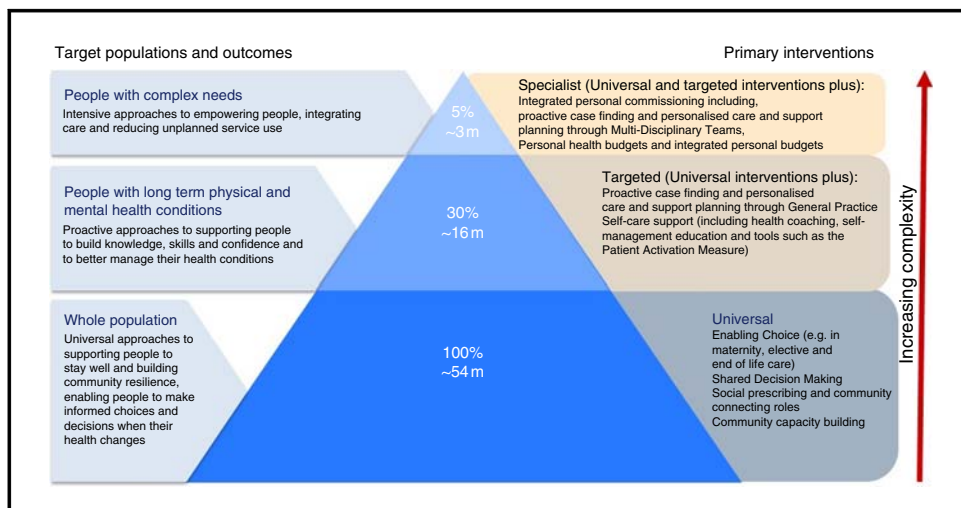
Target populations and outcomes

Primary interventions

People with complex needs
Intensive approaches to empowering people, integrating care and reducing unplanned service use

5%
~3 m

Specialist (Universal and targeted interventions plus):
Integrated personal commissioning including, proactive case finding and personalised care and support planning through Multi-Disciplinary Teams, Personal health budgets and integrated personal budgets

People with long term physical and mental health conditions
Proactive approaches to supporting people to build knowledge, skills and confidence and to better manage their health conditions

30%
~16 m

Targeted (Universal interventions plus):
Proactive case finding and personalised care and support planning through General Practice
Self-care support (including health coaching, self-management education and tools such as the Patient Activation Measure)

Whole population
Universal approaches to supporting people to stay well and building community resilience, enabling people to make informed choices and decisions when their health changes

100%
~54 m

Universal
Enabling Choice (e.g. in maternity, elective and end of life care)
Shared Decision Making
Social prescribing and community connecting roles
Community capacity building

Increasing complexity